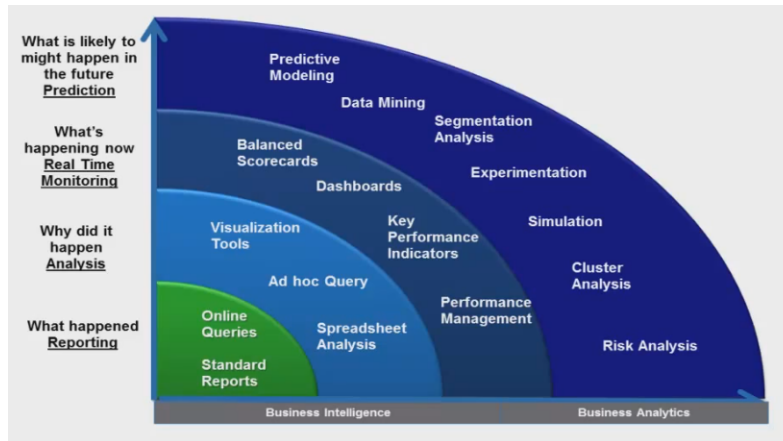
What is likely to might happen in the future
Prediction

What's happening now
Real Time Monitoring

Why did it happen
Analysis

What happened
Reporting

Predictive Modeling

Data Mining

Segmentation Analysis

Experimentation

Simulation

Cluster Analysis

Risk Analysis

Balanced Scorecards

Dashboards

Key Performance Indicators

Performance Management

Visualization Tools

Ad hoc Query

Spreadsheet Analysis

Online Queries

Standard Reports

Business Intelligence

Business Analytics